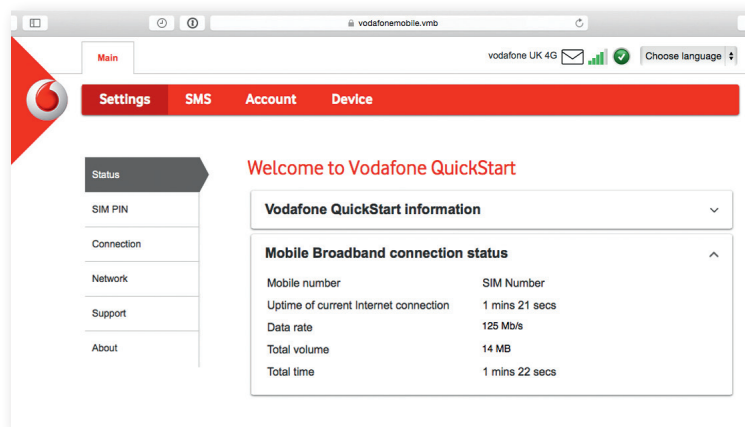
vodafonemobile.vmb

Main

vodafone UK 4G

Choose language

Settings SMS Account Device

Status
SIM PIN
Connection
Network
Support
About

Welcome to Vodafone QuickStart

Vodafone QuickStart information

Mobile Broadband connection status

| | |
|---|---|
| Mobile number | SIM Number |
| Uptime of current Internet connection | 1 mins 21 secs |
| Data rate | 125 Mb/s |
| Total volume | 14 MB |
| Total time | 1 mins 22 secs |